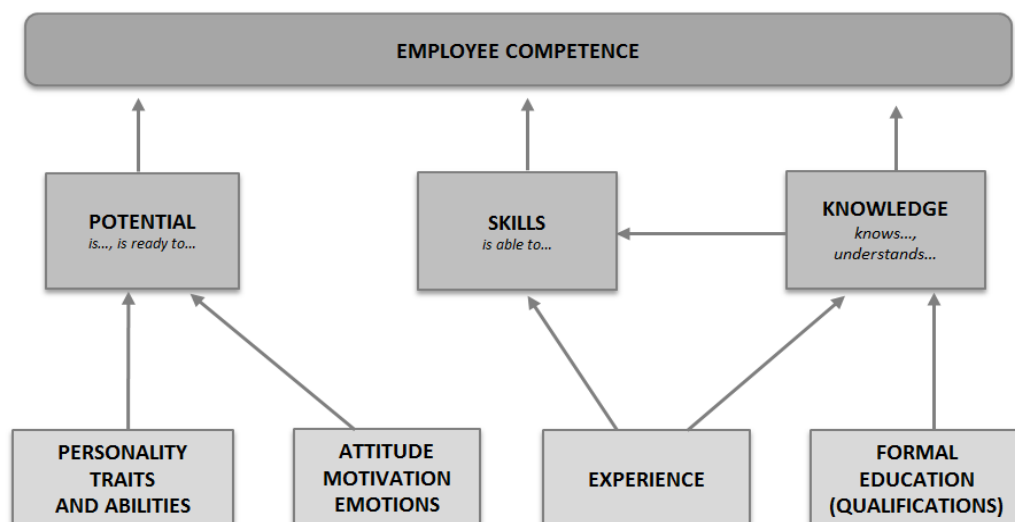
EMPLOYEE COMPETENCE

POTENTIAL
is..., is ready to...

SKILLS
is able to...

KNOWLEDGE
knows..., understands...

PERSONALITY TRAITS AND ABILITIES

ATTITUDE MOTIVATION EMOTIONS

EXPERIENCE

FORMAL EDUCATION (QUALIFICATIONS)